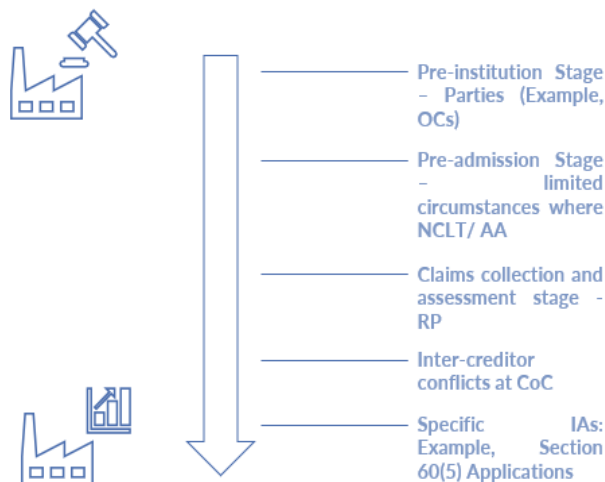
Pre-institution Stage – Parties (Example, OCs)

Pre-admission Stage – limited circumstances where NCLT/ AA

Claims collection and assessment stage - RP

Inter-creditor conflicts at CoC

Specific IAs: Example, Section 60(5) Applications